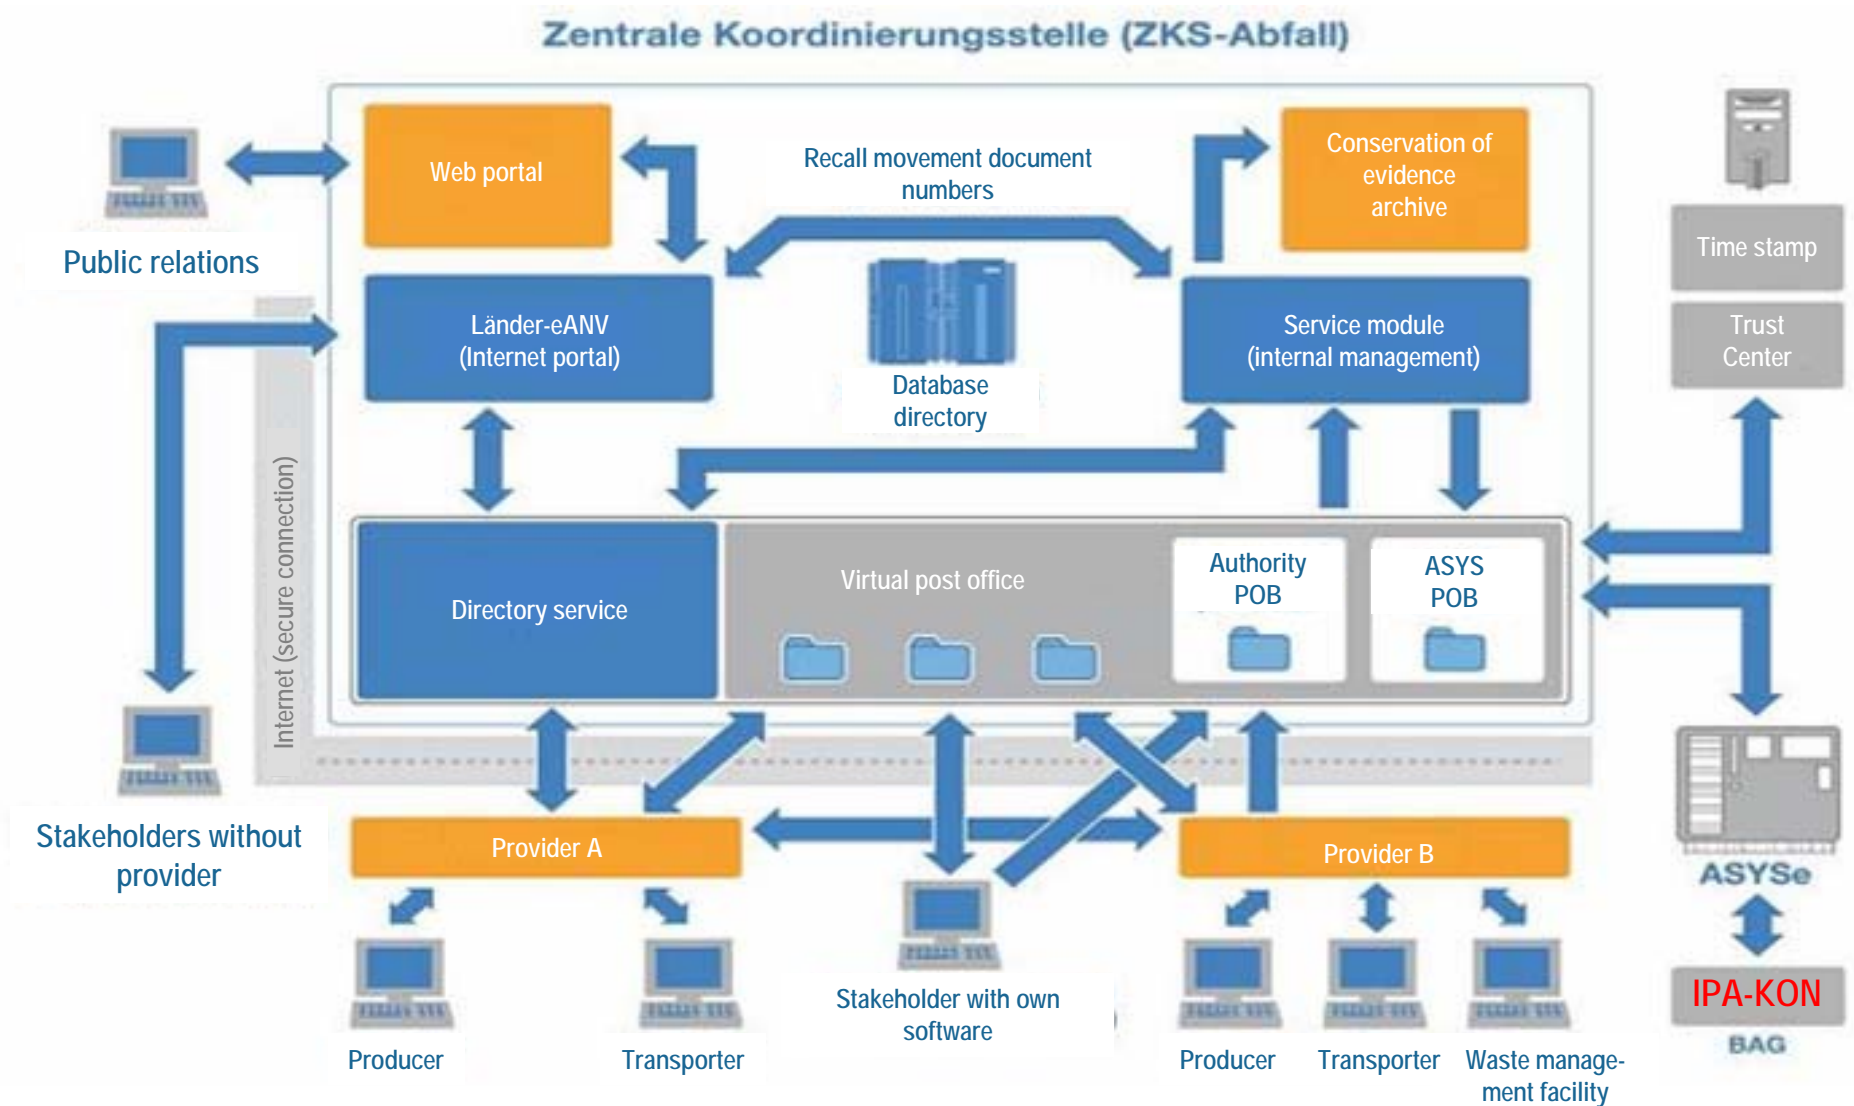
Zentrale Koordinierungsstelle (ZKS-Abfall)

Public relations

Web portal

Recall movement document numbers

Conservation of evidence archive

Time stamp

Trust Center

Länder-eANV (Internet portal)

Database directory

Service module (internal management)

Internet (secure connection)

Directory service

Virtual post office

Authority POB

ASYS POB

Stakeholders without provider

Provider A

Provider B

ASYSe

IPA-KON

BAG

Producer

Transporter

Stakeholder with own software

Producer

Transporter

Waste management facility